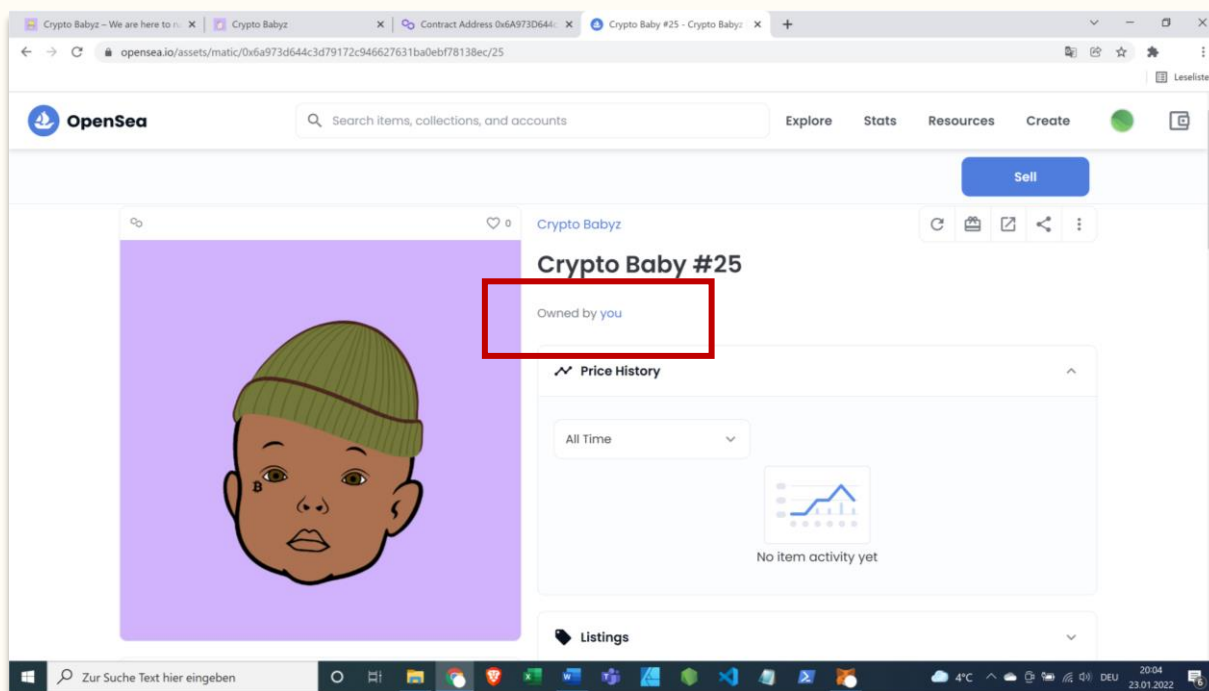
Crypto Babyz – We are here to n ×
Crypto Babyz ×
Contract Address 0x6A973D644 ×
Crypto Baby #25 - Crypto Babyz ×
+

opensea.io/assets/matic/0x6a973d644c3d79172c946627631ba0ebf78138ec/25

Leseliste

OpenSea
Search items, collections, and accounts
Explore Stats Resources Create

Sell

0

Crypto Babyz

Crypto Baby #25

Owned by you

Price History

All Time

No item activity yet

Listings

B

Zur Suche Text hier eingeben

4°C DEU 20:04 23.01.2022